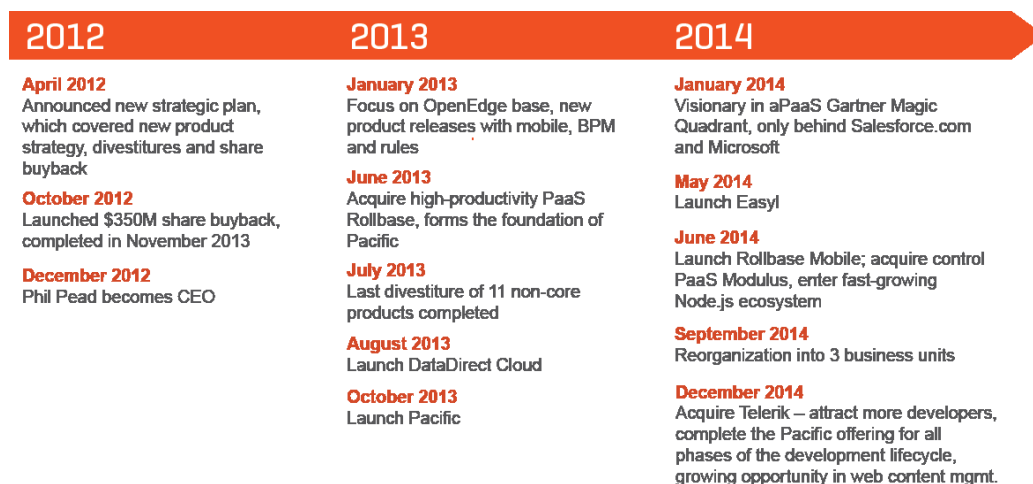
2012

April 2012
Announced new strategic plan, which covered new product strategy, divestitures and share buyback

October 2012
Launched $350M share buyback, completed in November 2013

December 2012
Phil Pead becomes CEO

2013

January 2013
Focus on OpenEdge base, new product releases with mobile, BPM and rules

June 2013
Acquire high-productivity PaaS Rollbase, forms the foundation of Pacific

July 2013
Last divestiture of 11 non-core products completed

August 2013
Launch DataDirect Cloud

October 2013
Launch Pacific

2014

January 2014
Visionary in aPaaS Gartner Magic Quadrant, only behind Salesforce.com and Microsoft

May 2014
Launch Easyl

June 2014
Launch Rollbase Mobile; acquire control PaaS Modulus, enter fast-growing Node.js ecosystem

September 2014
Reorganization into 3 business units

December 2014
Acquire Telerik – attract more developers, complete the Pacific offering for all phases of the development lifecycle, growing opportunity in web content mgmt.